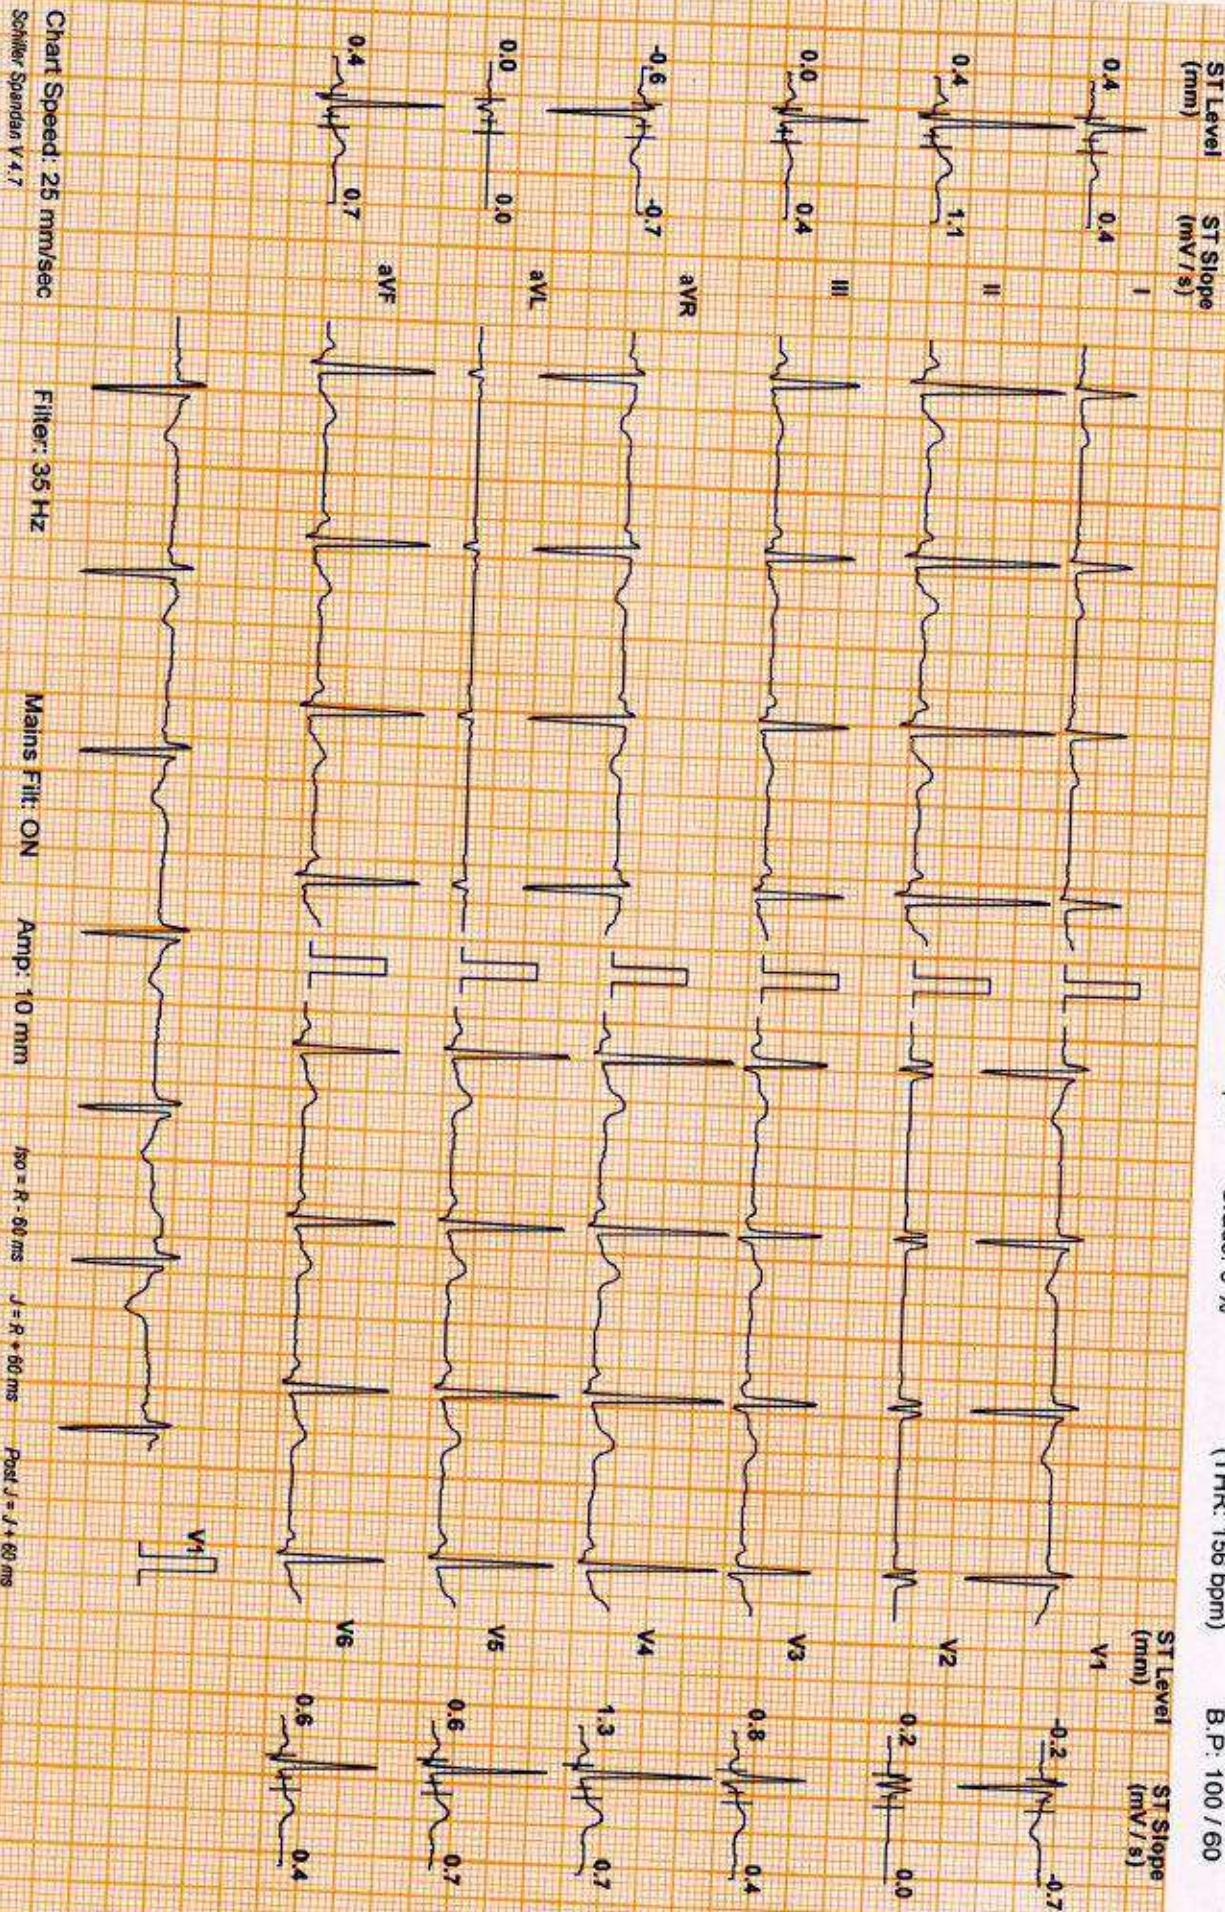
ST Level (mm)
ST Slope (mV/s)
0.4
0.4
I
0.4
1.1
II
0.0
0.4
III
-0.6
-0.7
aVR
0.0
0.0
aVL
0.4
0.7
aVF

Chart Speed: 25 mm/sec
Schiller Spandan V 4.7
Filter: 35 Hz
Mains Filt: ON
Amp: 10 mm
Iso = R - 60 ms   J = R + 60 ms   Post J = J + 60 ms

Stage: 0 %
(THR: 156 bpm)
B.P: 100 / 60

ST Level (mm)
ST Slope (mV/s)
V1
-0.2
-0.7
V2
0.2
0.0
V3
0.8
0.4
V4
1.3
0.7
V5
0.6
0.7
V6
0.6
0.4
V1